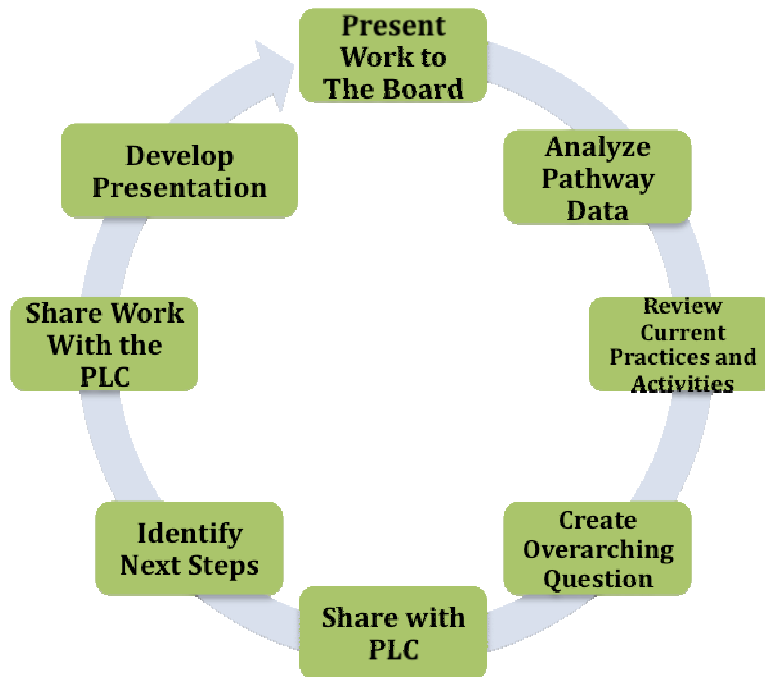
Present Work to The Board

Analyze Pathway Data

Review Current Practices and Activities

Create Overarching Question

Share with PLC

Identify Next Steps

Share Work With the PLC

Develop Presentation